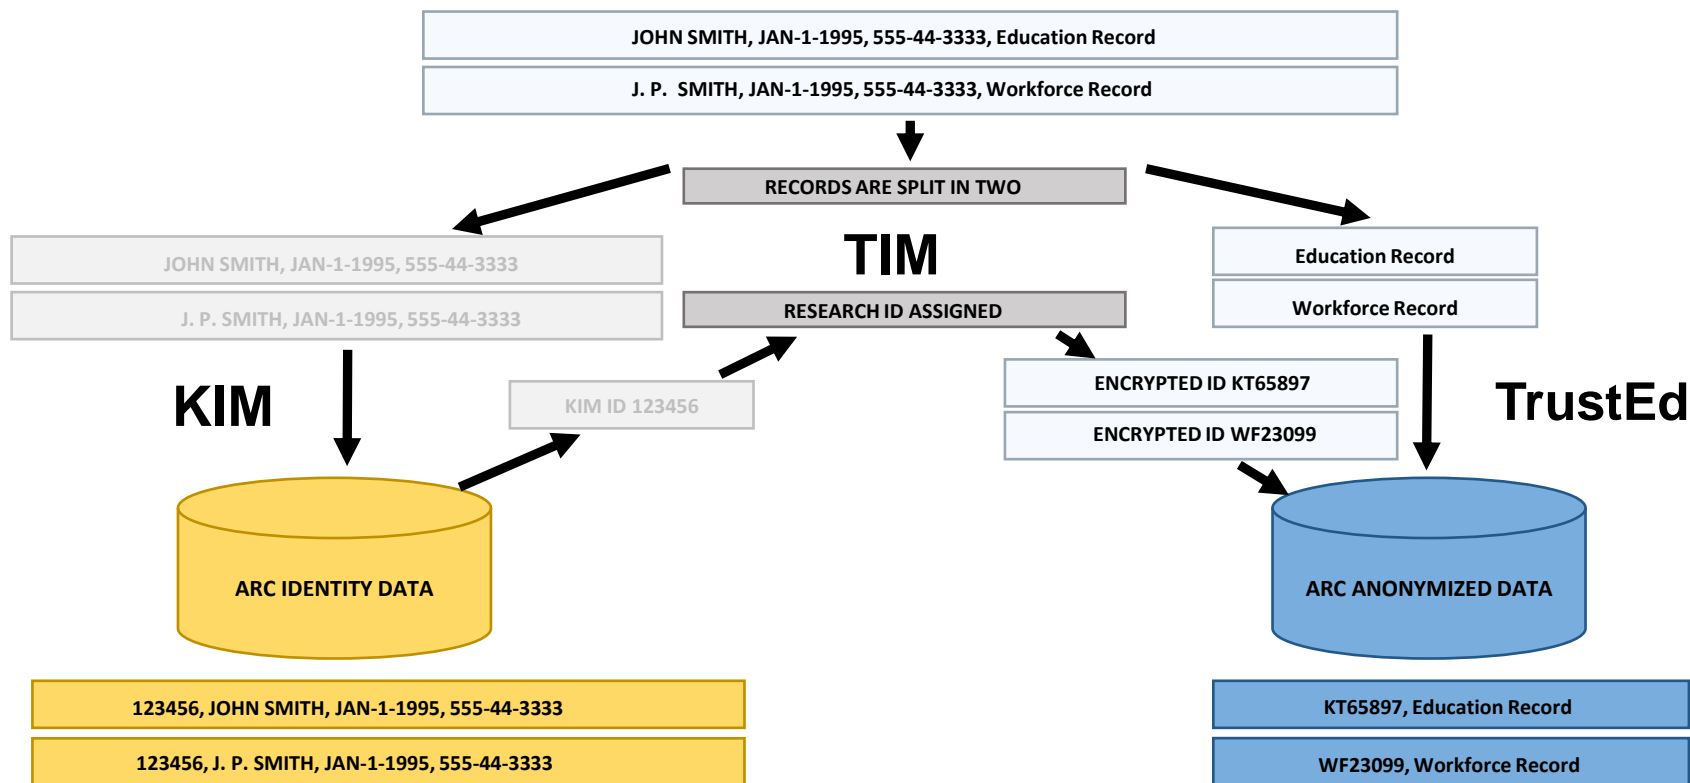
JOHN SMITH, JAN-1-1995, 555-44-3333, Education Record

J. P. SMITH, JAN-1-1995, 555-44-3333, Workforce Record

RECORDS ARE SPLIT IN TWO

JOHN SMITH, JAN-1-1995, 555-44-3333

J. P. SMITH, JAN-1-1995, 555-44-3333

TIM

RESEARCH ID ASSIGNED

Education Record

Workforce Record

KIM

KIM ID 123456

ENCRYPTED ID KT65897

ENCRYPTED ID WF23099

TrustEd

ARC IDENTITY DATA

ARC ANONYMIZED DATA

123456, JOHN SMITH, JAN-1-1995, 555-44-3333

123456, J. P. SMITH, JAN-1-1995, 555-44-3333

KT65897, Education Record

WF23099, Workforce Record